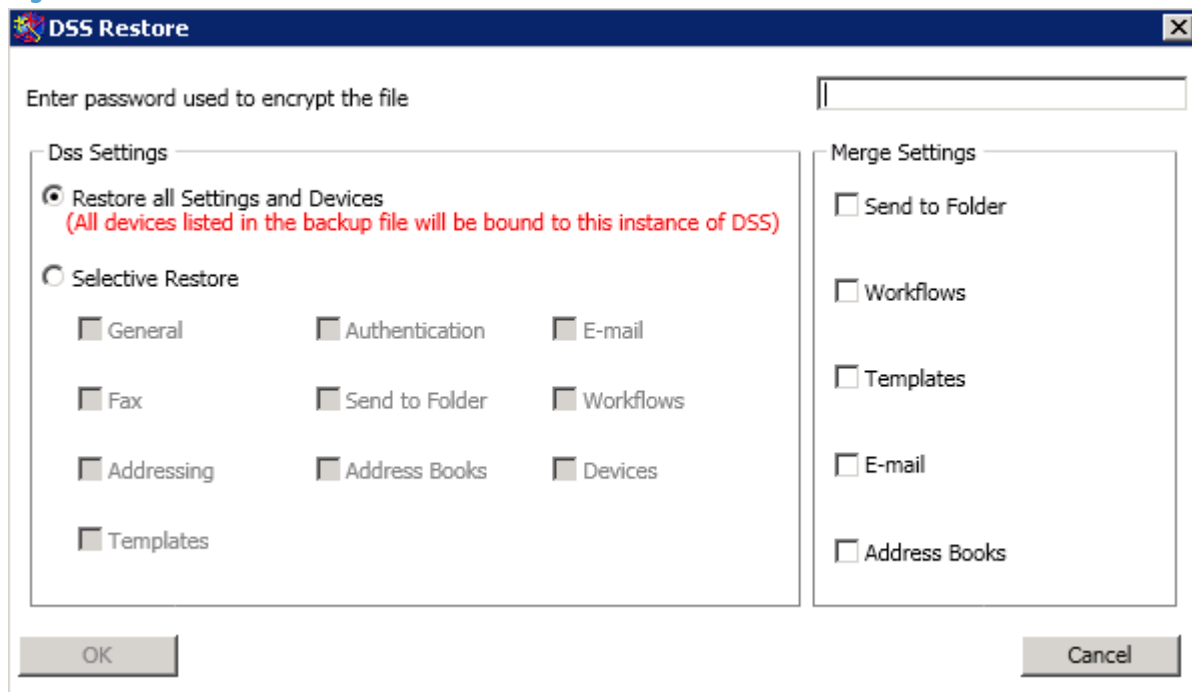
DSS Restore

Enter password used to encrypt the file

Dss Settings

Restore all Settings and Devices
(All devices listed in the backup file will be bound to this instance of DSS)

Selective Restore

General
Authentication
E-mail
Fax
Send to Folder
Workflows
Addressing
Address Books
Devices
Templates

Merge Settings

Send to Folder
Workflows
Templates
E-mail
Address Books

OK
Cancel